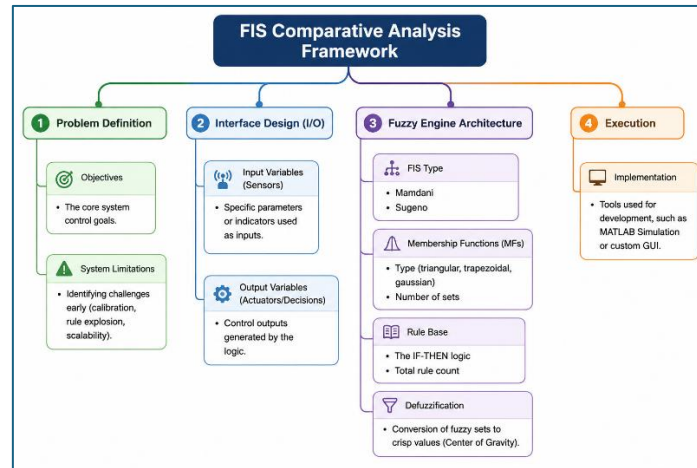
FIS Comparative Analysis Framework

1 Problem Definition

Objectives

• The core system control goals.

System Limitations

• Identifying challenges early (calibration, rule explosion, scalability).

2 Interface Design (I/O)

Input Variables (Sensors)

• Specific parameters or indicators used as inputs.

Output Variables (Actuators/Decisions)

• Control outputs generated by the logic.

3 Fuzzy Engine Architecture

FIS Type

• Mamdani
• Sugeno

Membership Functions (MFs)

• Type (triangular, trapezoidal, gaussian)
• Number of sets

Rule Base

• The IF-THEN logic
• Total rule count

Defuzzification

• Conversion of fuzzy sets to crisp values (Center of Gravity).

4 Execution

Implementation

• Tools used for development, such as MATLAB Simulation or custom GUI.